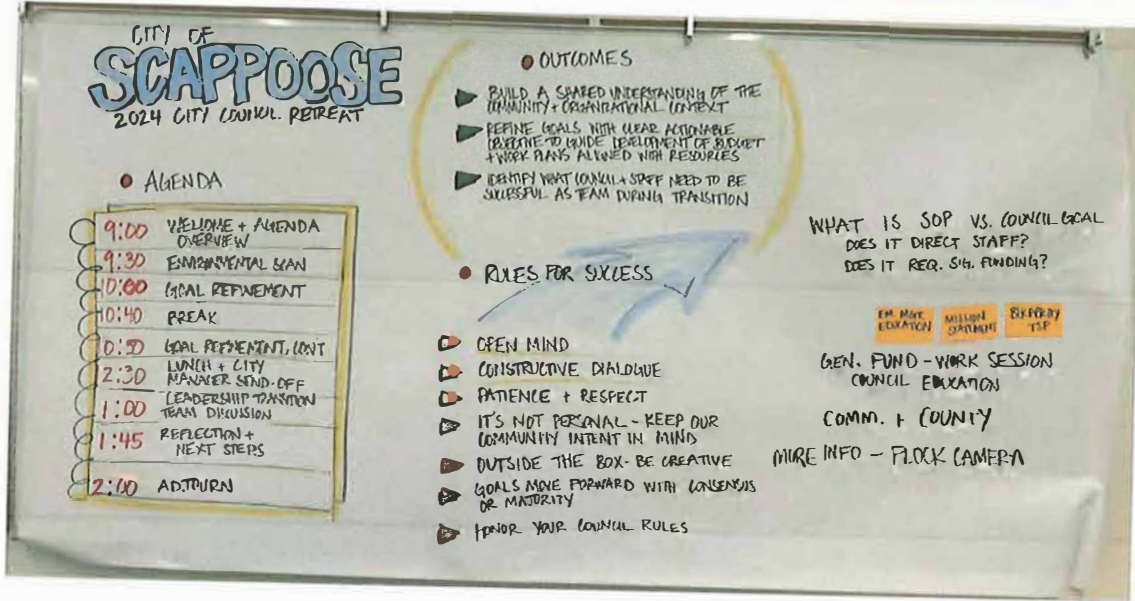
CITY OF
SCAPPOOSE
2024 CITY COUNCIL RETREAT

AGENDA

| | |
|---|---|
| 9:00 | WELCOME + AGENDA OVERVIEW |
| 9:30 | ENVIRONMENTAL SCAN |
| 10:00 | GOAL REFINEMENT |
| 10:40 | BREAK |
| 10:50 | GOAL REFINEMENT, CONT |
| 12:30 | LUNCH + CITY MANAGER SEND-OFF |
| 1:00 | LEADERSHIP TRANSITION TEAM DISCUSSION |
| 1:45 | REFLECTION + NEXT STEPS |
| 2:00 | ADJOURN |

OUTCOMES

BUILD A SHARED UNDERSTANDING OF THE COMMUNITY + ORGANIZATIONAL CONTEXT

REFINE GOALS WITH CLEAR ACTIONABLE DIRECTIVE TO GUIDE DEVELOPMENT OF BUDGET + WORK PLANS ALIGNED WITH RESOURCES

IDENTIFY WHAT COUNCIL + STAFF NEED TO BE SUCCESSFUL AS TEAM DURING TRANSITION

RULES FOR SUCCESS

OPEN MIND
CONSTRUCTIVE DIALOGUE
PATIENCE + RESPECT
IT'S NOT PERSONAL - KEEP OUR COMMUNITY INTENT IN MIND
OUTSIDE THE BOX - BE CREATIVE
GOALS MOVE FORWARD WITH CONSENSUS OR MAJORITY
HONOR YOUR COUNCIL RULES

WHAT IS SOP VS. COUNCIL GOAL
DOES IT DIRECT STAFF?
DOES IT REQ. SIG. FUNDING?

EM MGMT EDUCATION
MISSION STATEMENT
BIKEWAY TSP

GEN. FUND - WORK SESSION
COUNCIL EDUCATION

COMM. + COUNTY

MORE INFO - FLOCK CAMERA